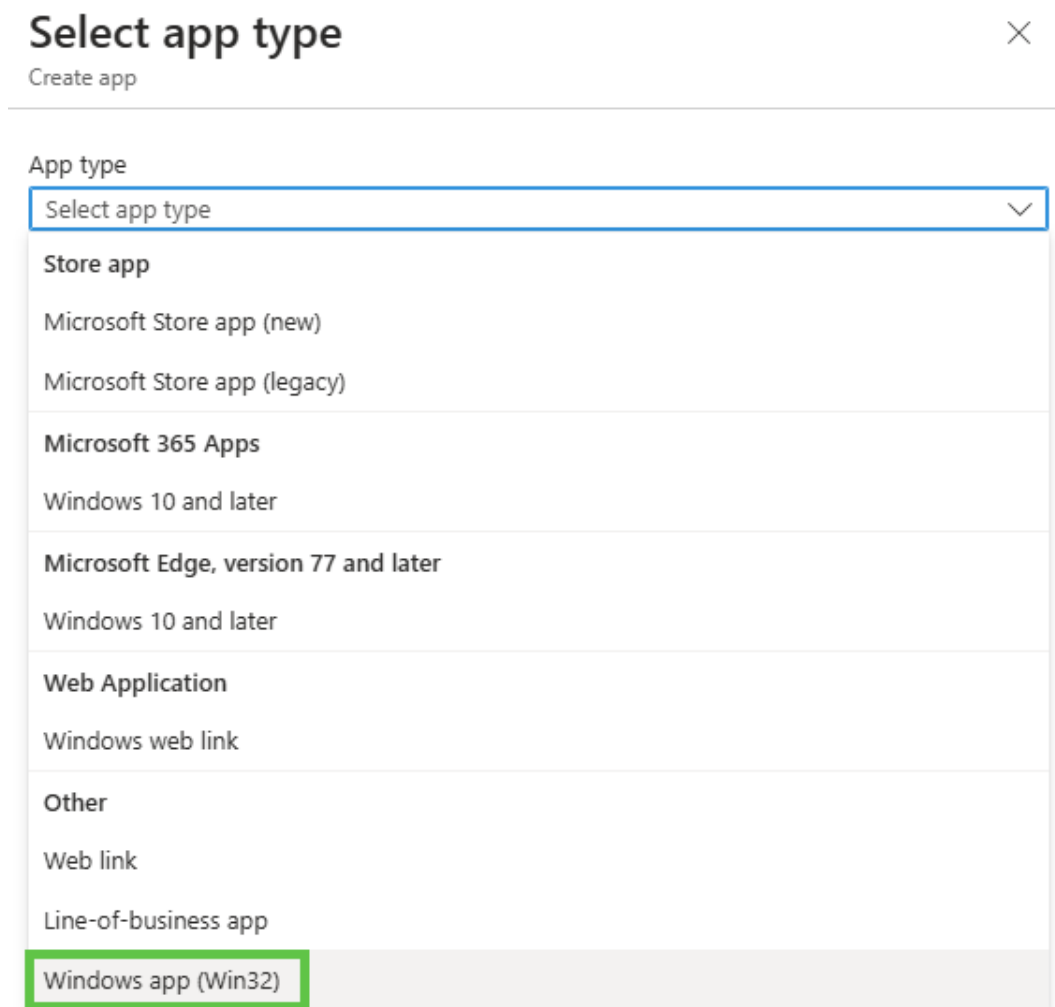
Select app type

Create app

×

App type

Select app type

Store app

Microsoft Store app (new)

Microsoft Store app (legacy)

Microsoft 365 Apps

Windows 10 and later

Microsoft Edge, version 77 and later

Windows 10 and later

Web Application

Windows web link

Other

Web link

Line-of-business app

Windows app (Win32)